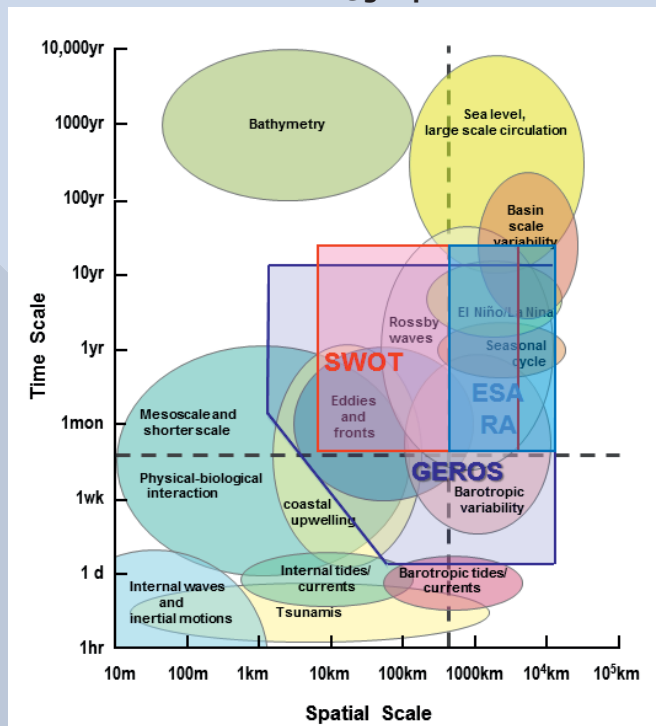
10,000yr
1000yr
100yr
10yr
1yr
1mon
1wk
1 d
1hr

Time Scale

Bathymetry

Sea level, large scale circulation

Basin scale variability

El Niño/La Nina

Rossby waves

Seasonal cycle

SWOT

ESA RA

Eddies and fronts

Mesoscale and shorter scale

GEROS

Physical-biological interaction

coastal upwelling

Barotropic variability

Internal tides/ currents

Barotropic tides/ currents

Internal waves and inertial motions

Tsunamis

10m 100m 1km 10km 100km 1000km $10^4$km $10^5$km

Spatial Scale